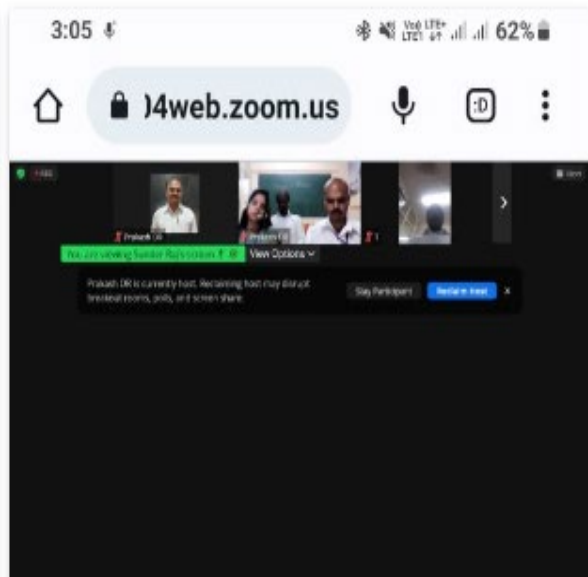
3:05

Vo) LTE+ LTE1 62%

)4web.zoom.us

:D

Prakash DR

Prakash DR

You are viewing Sundar Rajendran's

View Options

Prakash DR is currently host. Reclaiming host may disrupt breakout rooms, polls, and screen share.

Stay Participant

Reclaim Host

×